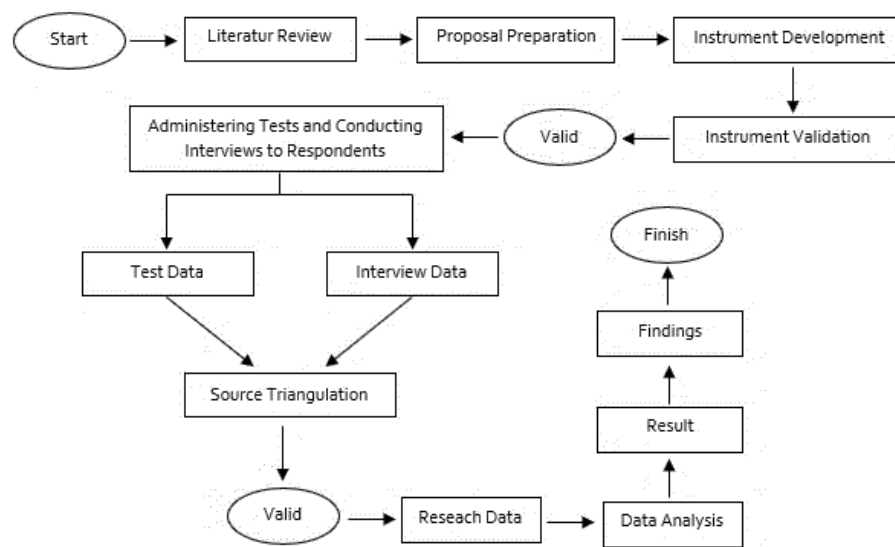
Start

Literatur Review

Proposal Preparation

Instrument Development

Instrument Validation

Valid

Administering Tests and Conducting Interviews to Respondents

Test Data

Interview Data

Source Triangulation

Valid

Reseach Data

Data Analysis

Result

Findings

Finish